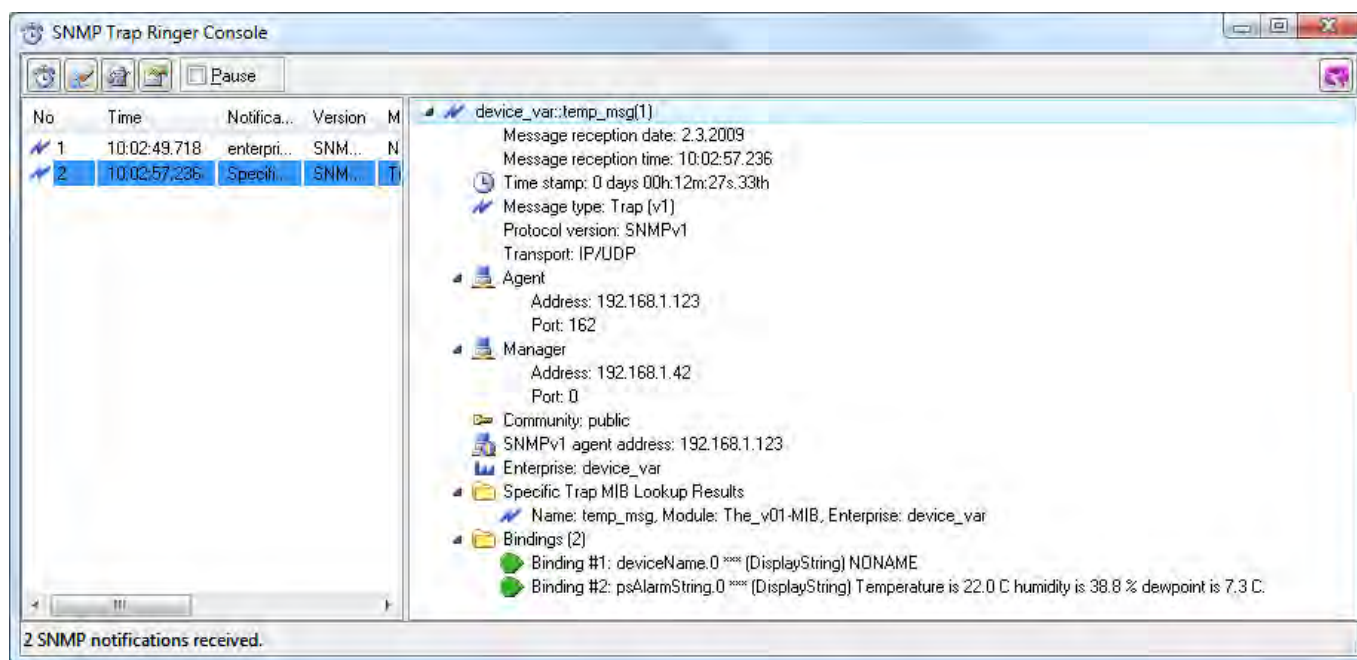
SNMP Trap Ringer Console

Pause

| No | Time | Notifica... | Version | M |
|---|---|---|---|---|
| 1 | 10:02:49.718 | enterpri... | SNM... | N |
| 2 | 10:02:57.236 | Specifi... | SNM... | T |

device_var::temp_msg(1)
Message reception date: 2.3.2009
Message reception time: 10:02:57.236
Time stamp: 0 days 00h:12m:27s.33th
Message type: Trap (v1)
Protocol version: SNMPv1
Transport: IP/UDP
Agent
Address: 192.168.1.123
Port: 162
Manager
Address: 192.168.1.42
Port: 0
Community: public
SNMPv1 agent address: 192.168.1.123
Enterprise: device_var
Specific Trap MIB Lookup Results
Name: temp_msg, Module: The_v01-MIB, Enterprise: device_var
Bindings (2)
Binding #1: deviceName.0 *** (DisplayString) NONAME
Binding #2: psAlarmString.0 *** (DisplayString) Temperature is 22.0 C humidity is 38.8 % dewpoint is 7.3 C.

2 SNMP notifications received.